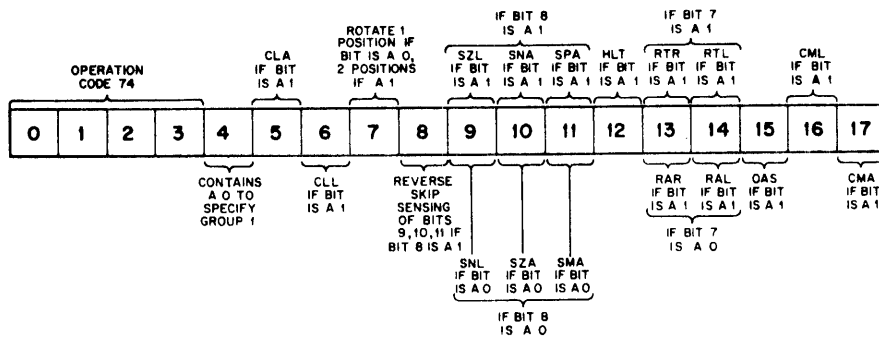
OPERATION CODE 74

CLA IF BIT IS A 1

ROTATE 1 POSITION IF BIT IS A 0, 2 POSITIONS IF A 1

IF BIT 8 IS A 1

SZL IF BIT IS A 1

SNA IF BIT IS A 1

SPA IF BIT IS A 1

HLT IF BIT IS A 1

IF BIT 7 IS A 1

RTR IF BIT IS A 1

RTL IF BIT IS A 1

CML IF BIT IS A 1

| 0 | 1 | 2 | 3 | 4 | 5 | 6 | 7 | 8 | 9 | 10 | 11 | 12 | 13 | 14 | 15 | 16 | 17 |
|---|---|---|---|---|---|---|---|---|---|---|---|---|---|---|---|---|---|

CONTAINS A 0 TO SPECIFY GROUP 1

CLL IF BIT IS A 1

REVERSE SKIP SENSING OF BITS 9,10,11 IF BIT 8 IS A 1

SNL IF BIT IS A 0

SZA IF BIT IS A 0

SMA IF BIT IS A 0

IF BIT 8 IS A 0

RAR IF BIT IS A 1

RAL IF BIT IS A 1

IF BIT 7 IS A 0

OAS IF BIT IS A 1

CMA IF BIT IS A 1